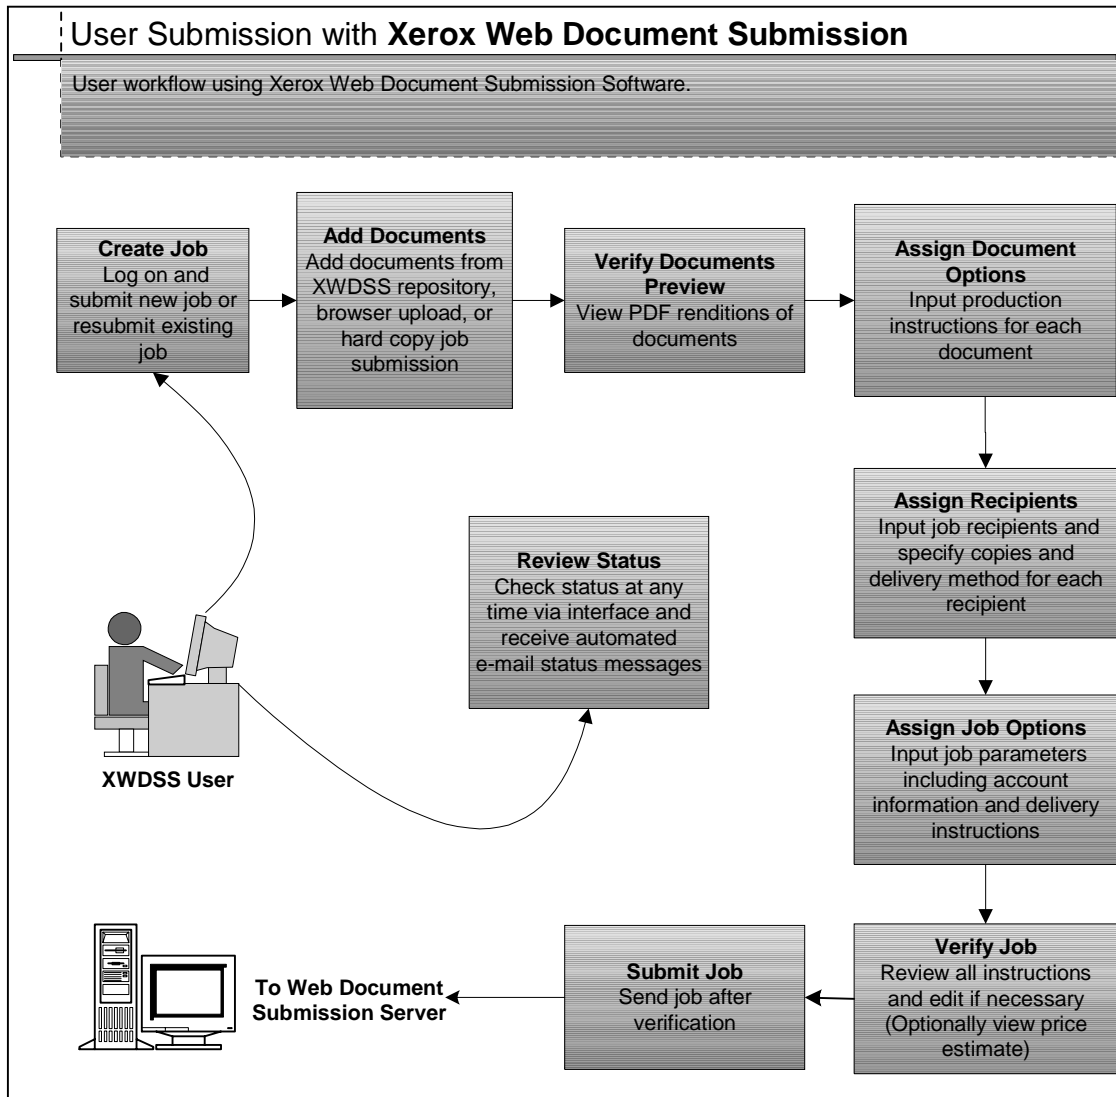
User Submission with **Xerox Web Document Submission**

User workflow using Xerox Web Document Submission Software.

**Create Job**
Log on and submit new job or resubmit existing job

**Add Documents**
Add documents from XWDSS repository, browser upload, or hard copy job submission

**Verify Documents Preview**
View PDF renditions of documents

**Assign Document Options**
Input production instructions for each document

**Assign Recipients**
Input job recipients and specify copies and delivery method for each recipient

**Review Status**
Check status at any time via interface and receive automated e-mail status messages

**XWDSS User**

**Assign Job Options**
Input job parameters including account information and delivery instructions

**Verify Job**
Review all instructions and edit if necessary (Optionally view price estimate)

**Submit Job**
Send job after verification

**To Web Document Submission Server**